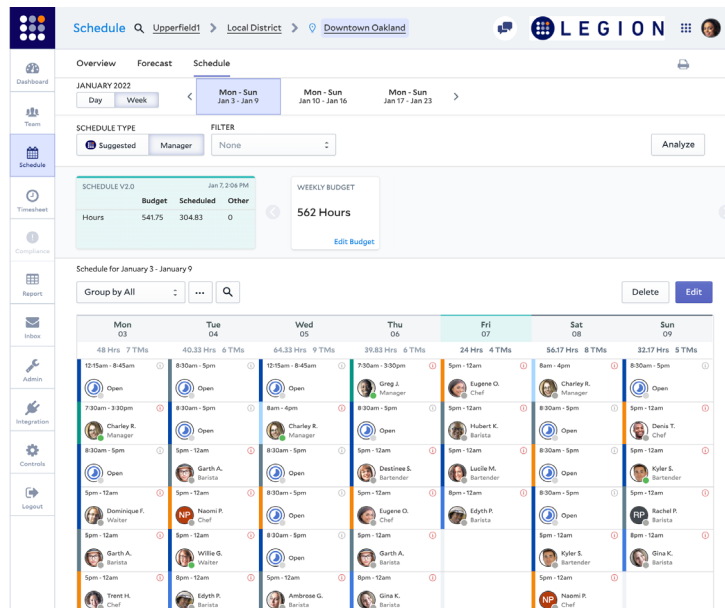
Schedule Upperfield1 > Local District > Downtown Oakland

LEGION

Dashboard
Team
Schedule
Timesheet
Compliance
Report
Inbox
Admin
Integration
Controls
Logout

Overview Forecast Schedule

JANUARY 2022
Day Week
Mon - Sun Jan 3 - Jan 9
Mon - Sun Jan 10 - Jan 16
Mon - Sun Jan 17 - Jan 23

SCHEDULE TYPE
Suggested Manager
FILTER
None
Analyze

| SCHEDULE V2.0 | Jan 7, 2:06 PM | | |
|---|---|---|---|
| | Budget | Scheduled | Other |
| Hours | 541.75 | 304.83 | 0 |

WEEKLY BUDGET
562 Hours
Edit Budget

Schedule for January 3 - January 9

Group by All ...
Delete Edit

| Mon 03 | Tue 04 | Wed 05 | Thu 06 | Fri 07 | Sat 08 | Sun 09 |
|---|---|---|---|---|---|---|
| 48 Hrs 7 TMs | 40.33 Hrs 6 TMs | 64.33 Hrs 9 TMs | 39.83 Hrs 6 TMs | 24 Hrs 4 TMs | 56.17 Hrs 8 TMs | 32.17 Hrs 5 TMs |
| 12:15am - 8:45am Open | 8:30am - 5pm Open | 12:15am - 8:45am Open | 7:30am - 3:30pm Greg J. Manager | 5pm - 12am Eugene O. Chef | 8am - 4pm Charley R. Manager | 8:30am - 5pm Open |
| 7:30am - 3:30pm Charley R. Manager | 8:30am - 5pm Open | 8am - 4pm Charley R. Manager | 8:30am - 5pm Open | 5pm - 12am Hubert K. Barista | 8:30am - 5pm Open | 5pm - 12am Denis T. Chef |
| 8:30am - 5pm Open | 5pm - 12am Garth A. Barista | 8:30am - 5pm Open | 5pm - 12am Destinee S. Bartender | 5pm - 12am Lucile M. Bartender | 8:30am - 5pm Open | 5pm - 12am Kyler S. Bartender |
| 5pm - 12am Dominique F. Waiter | 5pm - 12am Naomi P. Chef | 8:30am - 5pm Open | 5pm - 12am Eugene O. Chef | 8pm - 12am Edyth P. Barista | 8:30am - 5pm Open | 5pm - 12am Rachel P. Chef |
| 5pm - 12am Garth A. Barista | 5pm - 12am Willie G. Waiter | 8:30am - 5pm Open | 5pm - 12am Garth A. Barista | | 5pm - 12am Kyler S. Bartender | 8pm - 12am Gina K. Barista |
| 5pm - 12am Trent H. Chef | 8pm - 12am Edyth P. Barista | 5pm - 12am Ambrose G. Barista | 5pm - 12am Gina K. Barista | | 5pm - 12am Naomi P. Chef | |